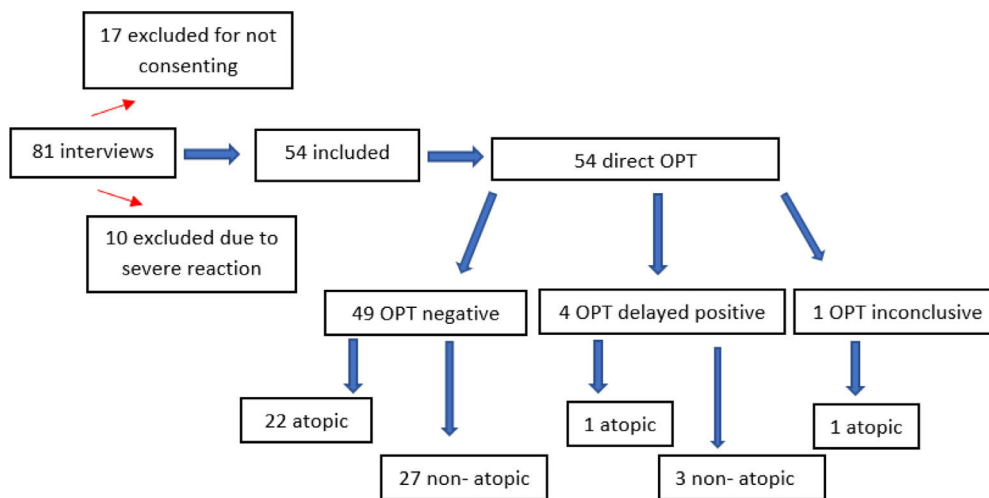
17 excluded for not consenting

81 interviews

10 excluded due to severe reaction

54 included

54 direct OPT

49 OPT negative

4 OPT delayed positive

1 OPT inconclusive

22 atopic

27 non- atopic

1 atopic

3 non- atopic

1 atopic